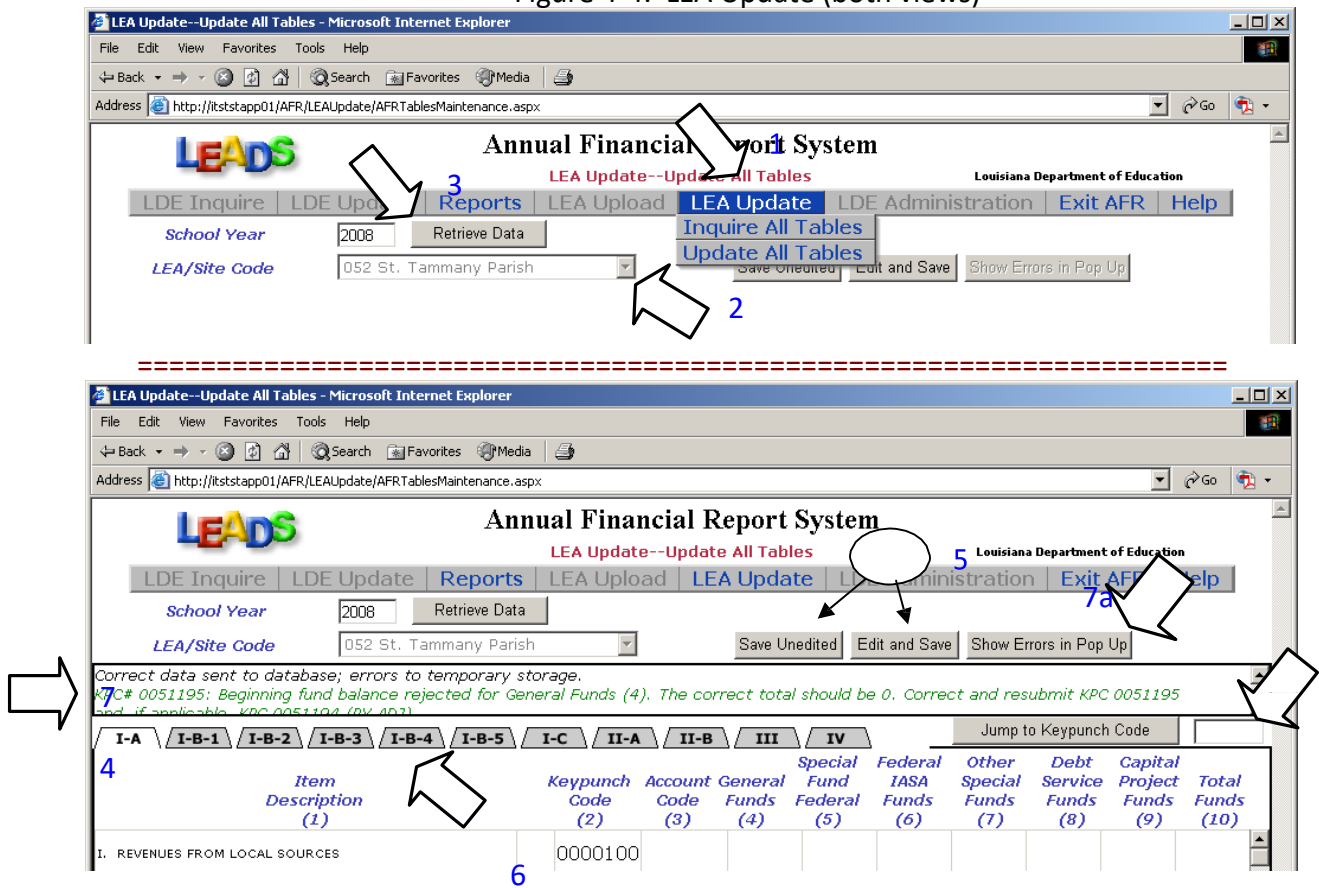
Figure 4-4: LEA Update (both views)

LEA Update--Update All Tables - Microsoft Internet Explorer

File Edit View Favorites Tools Help

Back Search Favorites Media

Address http://itststapp01/AFR/LEAUpdate/AFRTablesMaintenance.aspx Go

LEADS

Annual Financial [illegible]ort System

1

LEA Update--Upd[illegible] All Tables

Louisiana Department of Education

3

LDE Inquire | LDE Upd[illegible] | Reports | LEA Upload | LEA Update | LDE Administration | Exit AFR | Help

Inquire All Tables

Update All Tables

School Year 2008 Retrieve Data

LEA/Site Code 052 St. Tammany Parish

Save Unedited Edit and Save Show Errors in Pop Up

2

==========================================================

LEA Update--Update All Tables - Microsoft Internet Explorer

File Edit View Favorites Tools Help

Back Search Favorites Media

Address http://itststapp01/AFR/LEAUpdate/AFRTablesMaintenance.aspx Go

LEADS

Annual Financial Report System

LEA Update--Update All Tables

5

Louisiana Department of Education

LDE Inquire | LDE Update | Reports | LEA Upload | LEA Update | L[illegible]dministration | Exit AF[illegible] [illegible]elp

7a

School Year 2008 Retrieve Data

LEA/Site Code 052 St. Tammany Parish

Save Unedited Edit and Save Show Errors in Pop Up

Correct data sent to database; errors to temporary storage.

7

KPC# 0051195: Beginning fund balance rejected for General Funds (4). The correct total should be 0. Correct and resubmit KPC 0051195 and, if applicable, KPC 0051194 (PY AD1).

Jump to Keypunch Code

I-A I-B-1 I-B-2 I-B-3 I-B-4 I-B-5 I-C II-A II-B III IV

4

| Item Description (1) | | Keypunch Code (2) | Account Code (3) | General Funds (4) | Special Fund Federal (5) | Federal IASA Funds (6) | Other Special Funds (7) | Debt Service Funds (8) | Capital Project Funds (9) | Total Funds (10) |
|---|---|---|---|---|---|---|---|---|---|---|
| I. REVENUES FROM LOCAL SOURCES | | 0000100 | | | | | | | | |

6